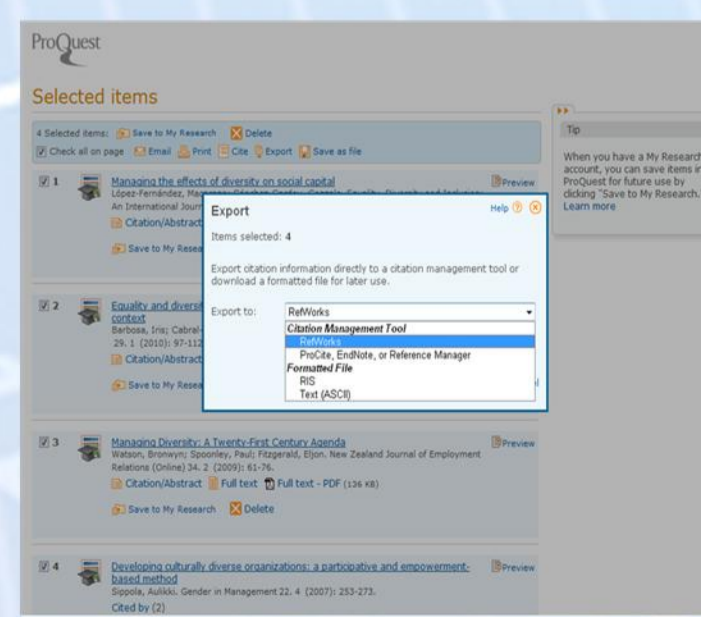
ProQuest

Selected items

4 Selected items: Save to My Research Delete

Check all on page Email Print Cite Export Save as file

1 Managing the effects of diversity on social capital
López-Fernández, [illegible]
An International Jour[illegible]
Citation/Abstract
Save to My Resea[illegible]

Preview

Export
Help

Items selected: 4

Export citation information directly to a citation management tool or download a formatted file for later use.

Export to: RefWorks

Citation Management Tool
RefWorks
ProCite, EndNote, or Reference Manager
Formatted File
RIS
Text (ASCII)

2 Equality and divers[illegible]
context
Barbosa, Iris; Cabral-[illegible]
29. 1 (2010): 97-112
Citation/Abstract
Save to My Resea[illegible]

3 Managing Diversity: A Twenty-First Century Agenda
Watson, Bronwyn; Spoonley, Paul; Fitzgerald, Eljon. New Zealand Journal of Employment Relations (Online) 34. 2 (2009): 61-76.
Citation/Abstract Full text Full text - PDF (136 KB)
Save to My Research Delete

Preview

4 Developing culturally diverse organizations: a participative and empowerment-based method
Sippola, Aulikki. Gender in Management 22. 4 (2007): 253-273.
Cited by (2)

Preview

Tip

When you have a My Research account, you can save items in ProQuest for future use by clicking "Save to My Research.
Learn more